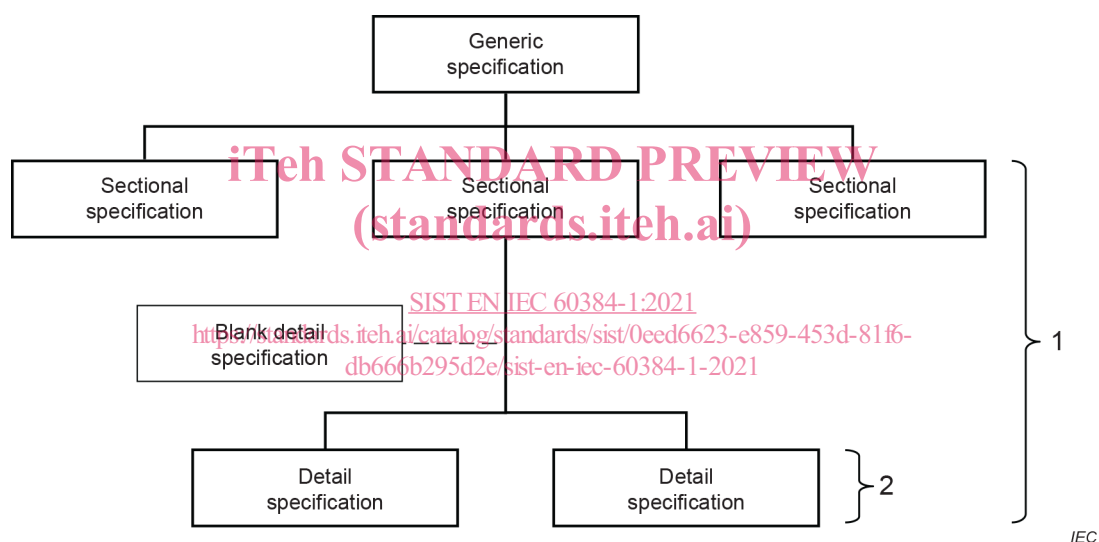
Generic specification

Sectional specification

Sectional specification

Sectional specification

iTeh STANDARD PREVIEW
(standards.iteh.ai)

SIST EN IEC 60384-1:2021
https://standards.iteh.ai/catalog/standards/sist/0eed6623-e859-453d-81f6-db666b295d2e/sist-en-iec-60384-1-2021

Blank detail specification

1

Detail specification

Detail specification

2

IEC